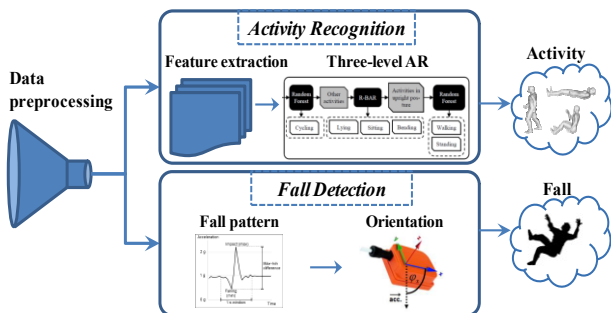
Data preprocessing

Activity Recognition

Feature extraction

Three-level AR

Random Forest

Other activities

R-BAR

Activities in upright posture

Random Forest

Cycling

Lying

Sitting

Bending

Walking

Standing

Activity

Fall Detection

Fall pattern

Acceleration

Impact (max)

Max-min difference

3 g

1 g

0 g

Falling (min)

1 s window

Time

Orientation

$\varphi$

acc.

Fall